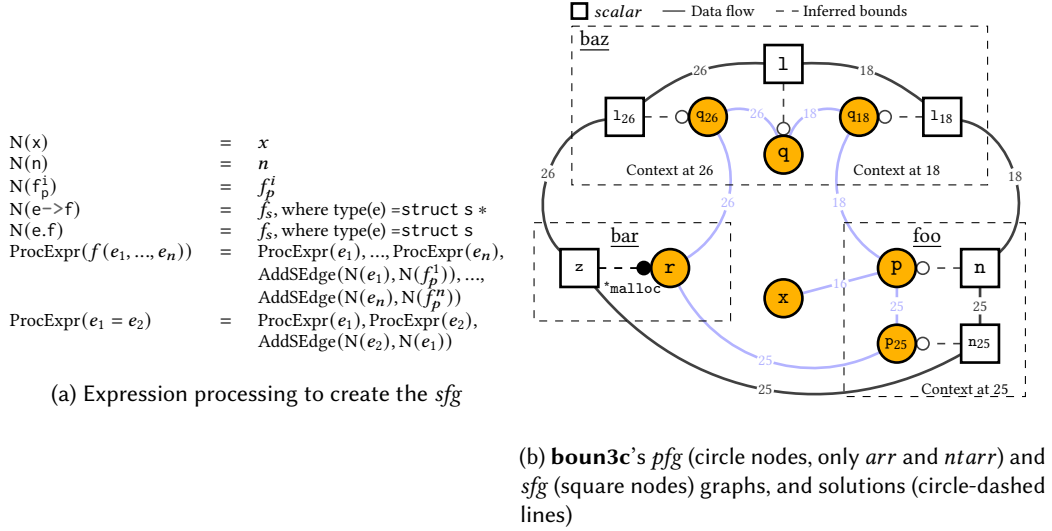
N(x) = $x$
N(n) = $n$
N($f_p^i$) = $f_p^i$
N(e->f) = $f_s$, where type(e) = struct s *
N(e.f) = $f_s$, where type(e) = struct s
ProcExpr($f(e_1, ..., e_n)$) = ProcExpr($e_1$), ..., ProcExpr($e_n$), AddSEdge(N($e_1$), N($f_p^1$)), ..., AddSEdge(N($e_n$), N($f_p^n$))
ProcExpr($e_1 = e_2$) = ProcExpr($e_1$), ProcExpr($e_2$), AddSEdge(N($e_2$), N($e_1$))

(a) Expression processing to create the *sfg*

scalar — Data flow - - Inferred bounds

baz

l

26

18

$l_{26}$

$q_{26}$

26

18

$q_{18}$

$l_{18}$

q

Context at 26

Context at 18

26

18

26

18

bar

foo

z

r

p

n

*malloc

x

16

25

25

$p_{25}$

$n_{25}$

25

25

Context at 25

(b) **boun3c**'s *pfg* (circle nodes, only *arr* and *ntarr*) and *sfg* (square nodes) graphs, and solutions (circle-dashed lines)